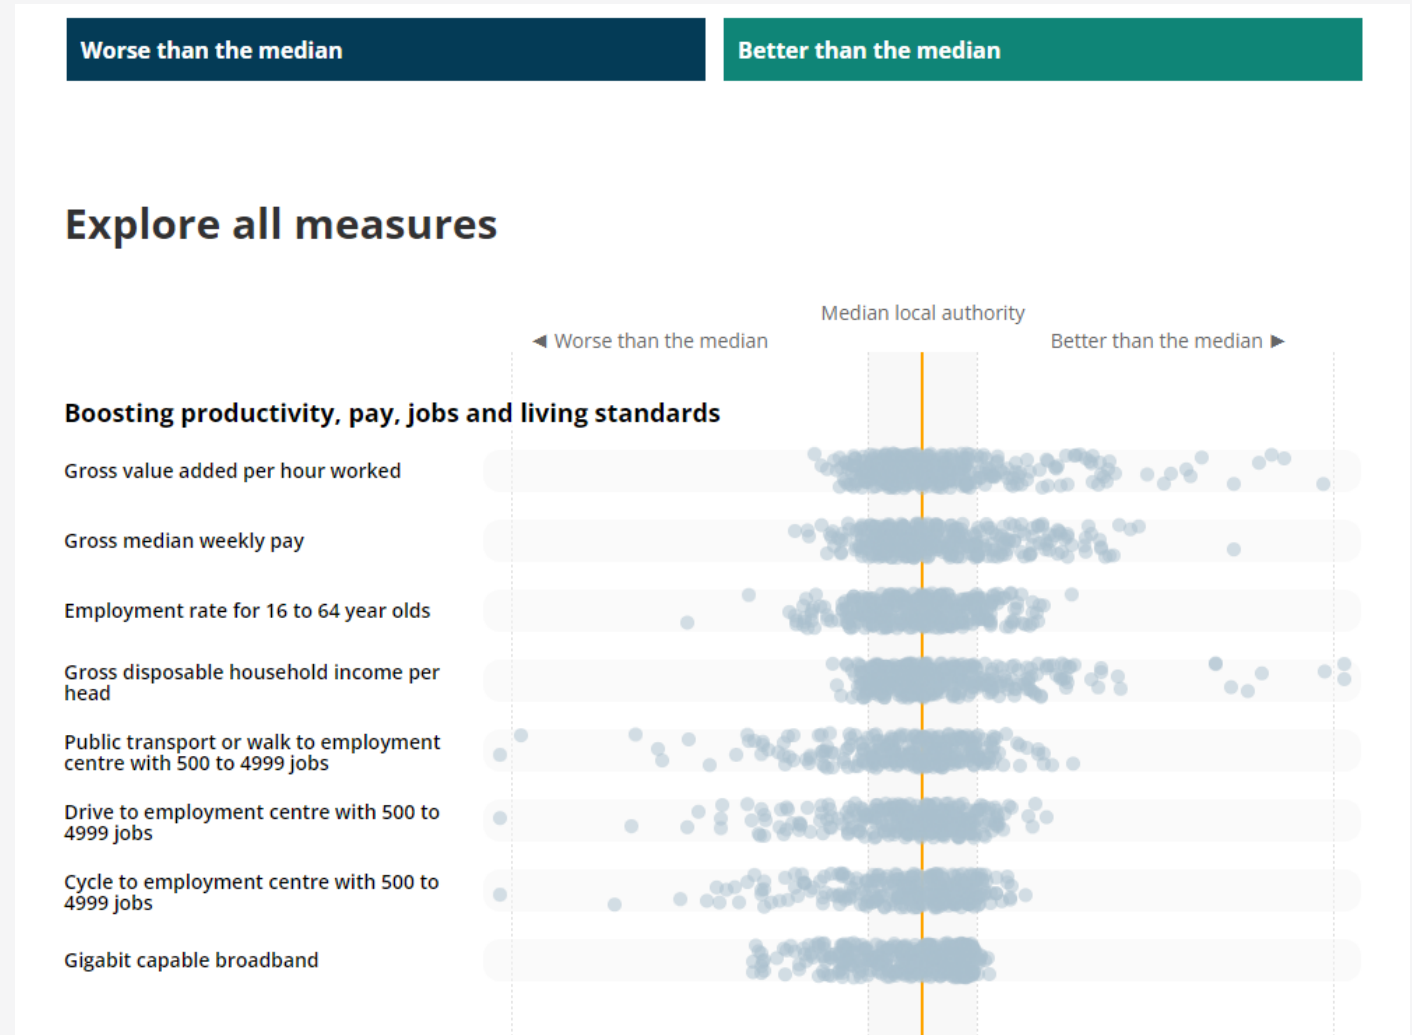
Worse than the median

Better than the median

Explore all measures

Median local authority

◄ Worse than the median

Better than the median ►

Boosting productivity, pay, jobs and living standards

Gross value added per hour worked

Gross median weekly pay

Employment rate for 16 to 64 year olds

Gross disposable household income per head

Public transport or walk to employment centre with 500 to 4999 jobs

Drive to employment centre with 500 to 4999 jobs

Cycle to employment centre with 500 to 4999 jobs

Gigabit capable broadband